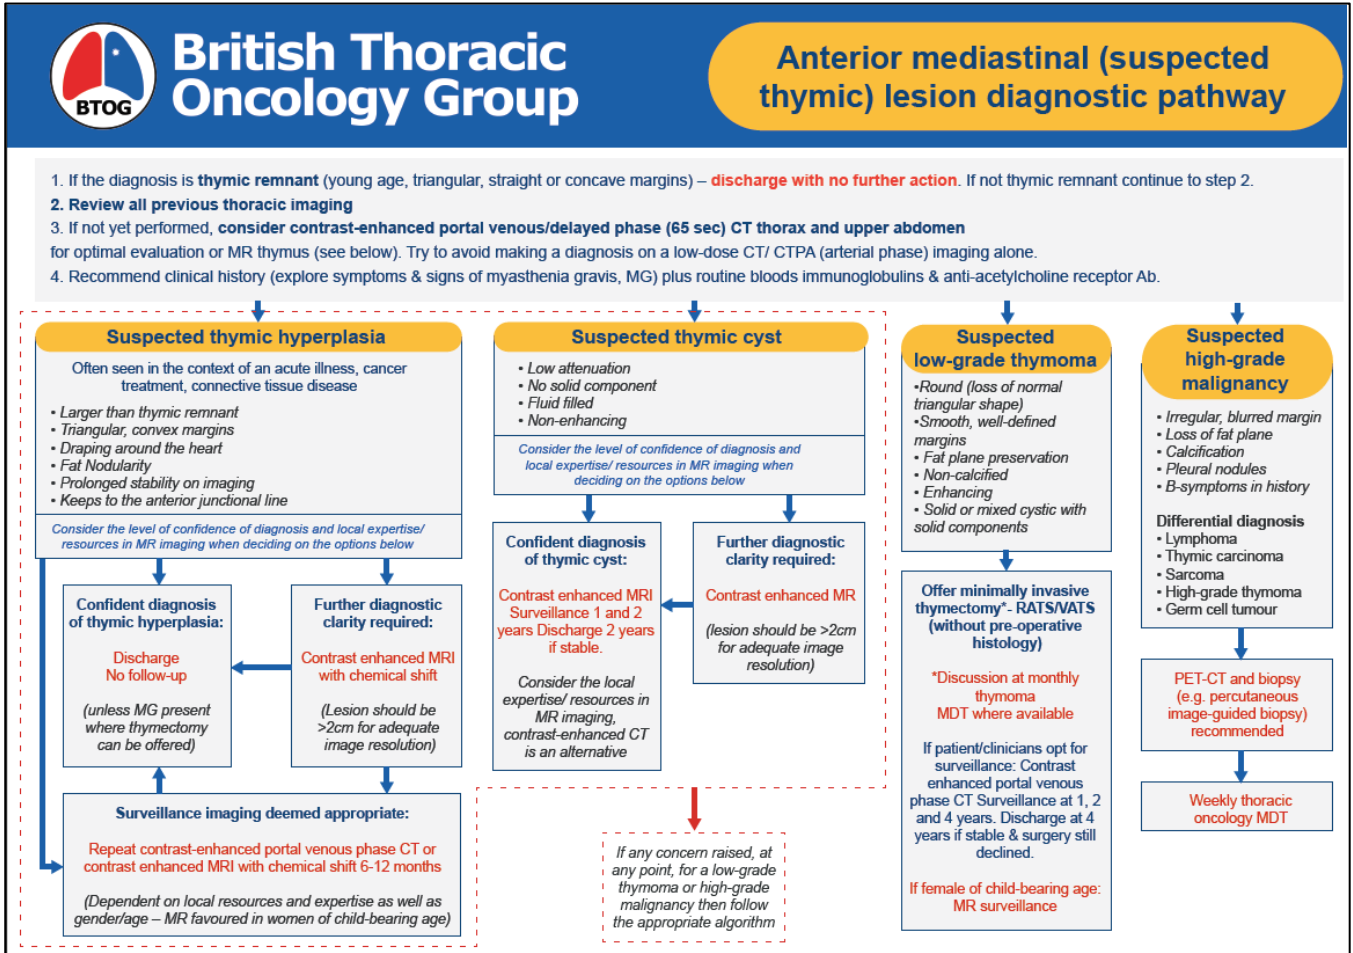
BTOG

British Thoracic Oncology Group

Anterior mediastinal (suspected thymic) lesion diagnostic pathway

1. If the diagnosis is thymic remnant (young age, triangular, straight or concave margins) – discharge with no further action. If not thymic remnant continue to step 2.
2. Review all previous thoracic imaging
3. If not yet performed, consider contrast-enhanced portal venous/delayed phase (65 sec) CT thorax and upper abdomen for optimal evaluation or MR thymus (see below). Try to avoid making a diagnosis on a low-dose CT/ CTPA (arterial phase) imaging alone.
4. Recommend clinical history (explore symptoms & signs of myasthenia gravis, MG) plus routine bloods immunoglobulins & anti-acetylcholine receptor Ab.

Suspected thymic hyperplasia

Often seen in the context of an acute illness, cancer treatment, connective tissue disease

• Larger than thymic remnant
• Triangular, convex margins
• Draping around the heart
• Fat Nodularity
• Prolonged stability on imaging
• Keeps to the anterior junctional line

Consider the level of confidence of diagnosis and local expertise/ resources in MR imaging when deciding on the options below

Confident diagnosis of thymic hyperplasia:

Discharge
No follow-up

(unless MG present where thymectomy can be offered)

Further diagnostic clarity required:

Contrast enhanced MRI with chemical shift

(Lesion should be >2cm for adequate image resolution)

Surveillance imaging deemed appropriate:

Repeat contrast-enhanced portal venous phase CT or contrast enhanced MRI with chemical shift 6-12 months

(Dependent on local resources and expertise as well as gender/age – MR favoured in women of child-bearing age)

Suspected thymic cyst

• Low attenuation
• No solid component
• Fluid filled
• Non-enhancing

Consider the level of confidence of diagnosis and local expertise/ resources in MR imaging when deciding on the options below

Confident diagnosis of thymic cyst:

Contrast enhanced MRI Surveillance 1 and 2 years Discharge 2 years if stable.

Consider the local expertise/ resources in MR imaging, contrast-enhanced CT is an alternative

Further diagnostic clarity required:

Contrast enhanced MR

(lesion should be >2cm for adequate image resolution)

If any concern raised, at any point, for a low-grade thymoma or high-grade malignancy then follow the appropriate algorithm

Suspected low-grade thymoma

•Round (loss of normal triangular shape)
•Smooth, well-defined margins
• Fat plane preservation
• Non-calcified
• Enhancing
• Solid or mixed cystic with solid components

Offer minimally invasive thymectomy*- RATS/VATS (without pre-operative histology)

*Discussion at monthly thymoma MDT where available

If patient/clinicians opt for surveillance: Contrast enhanced portal venous phase CT Surveillance at 1, 2 and 4 years. Discharge at 4 years if stable & surgery still declined.

If female of child-bearing age: MR surveillance

Suspected high-grade malignancy

• Irregular, blurred margin
• Loss of fat plane
• Calcification
• Pleural nodules
• B-symptoms in history

Differential diagnosis
• Lymphoma
• Thymic carcinoma
• Sarcoma
• High-grade thymoma
• Germ cell tumour

PET-CT and biopsy (e.g. percutaneous image-guided biopsy) recommended

Weekly thoracic oncology MDT